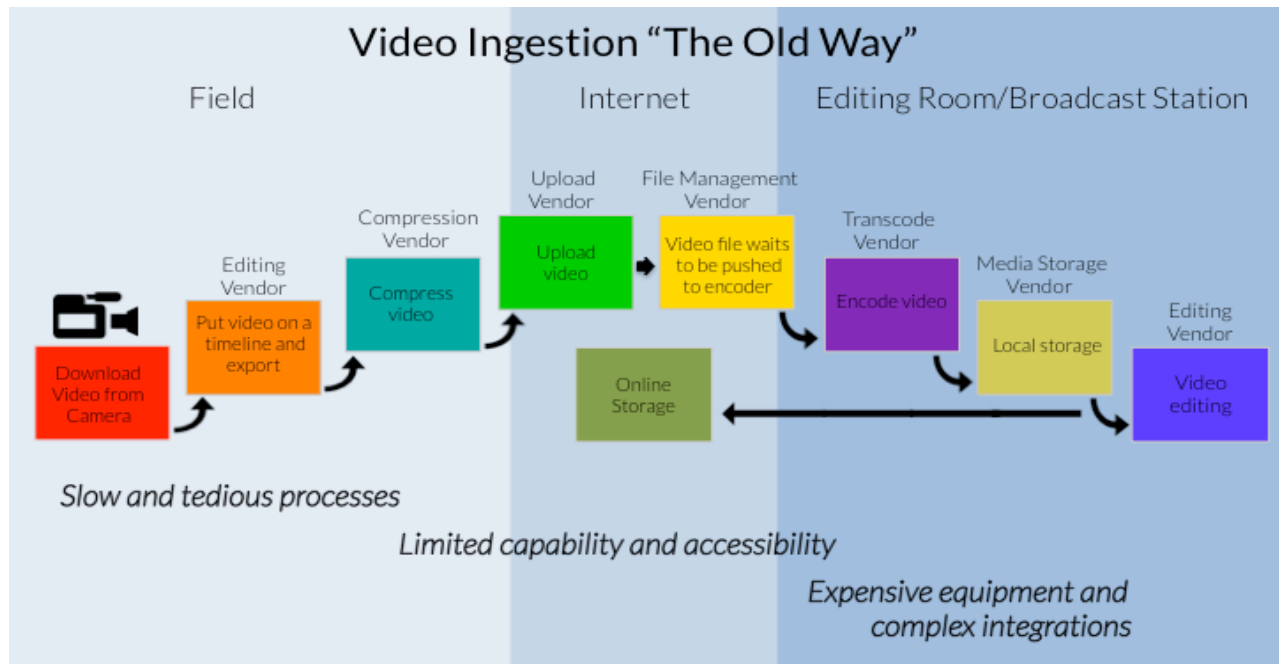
Video Ingestion "The Old Way"

Field

Internet

Editing Room/Broadcast Station

Download Video from Camera

Editing Vendor

Put video on a timeline and export

Compression Vendor

Compress video

Upload Vendor

Upload video

File Management Vendor

Video file waits to be pushed to encoder

Transcode Vendor

Encode video

Media Storage Vendor

Local storage

Editing Vendor

Video editing

Online Storage

Slow and tedious processes

Limited capability and accessibility

Expensive equipment and complex integrations